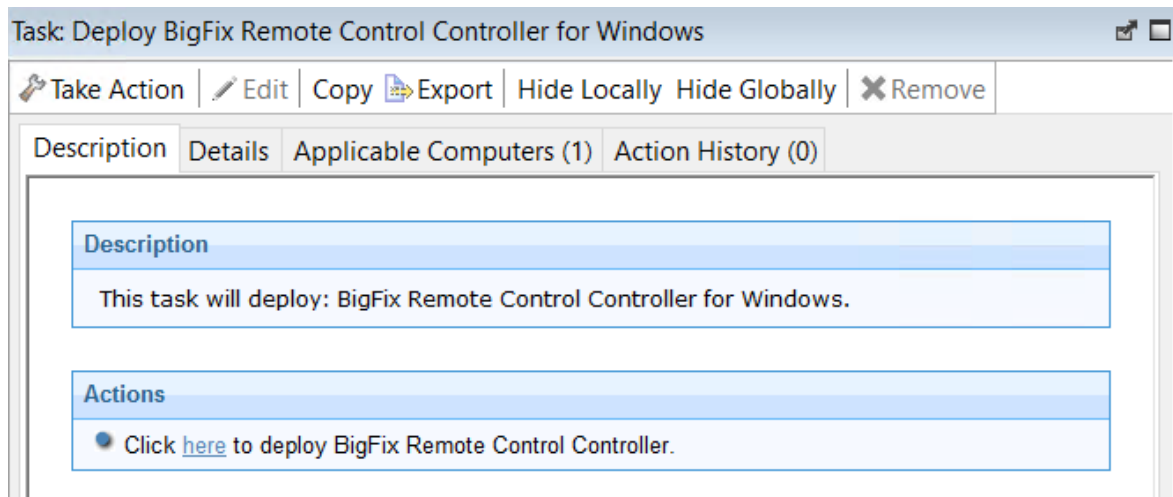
Task: Deploy BigFix Remote Control Controller for Windows

Take Action | Edit | Copy | Export | Hide Locally | Hide Globally | Remove

Description | Details | Applicable Computers (1) | Action History (0)

Description

This task will deploy: BigFix Remote Control Controller for Windows.

Actions

Click here to deploy BigFix Remote Control Controller.